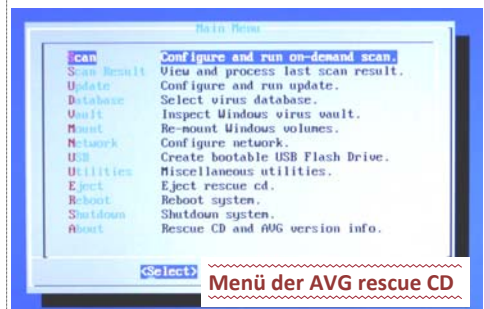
Main Menu

| | |
|---|---|
| Scan | Configure and run on-demand scan. |
| Scan Result | View and process last scan result. |
| Update | Configure and run update. |
| Database | Select virus database. |
| Vault | Inspect Windows virus vault. |
| Mount | Re-mount Windows volumes. |
| Network | Configure network. |
| USB | Create bootable USB Flash Drive. |
| Utilities | Miscellaneous utilities. |
| Eject | Eject rescue cd. |
| Reboot | Reboot system. |
| Shutdown | Shutdown system. |
| About | Rescue CD and AVG version info. |

<Select>

Menü der AVG rescue CD